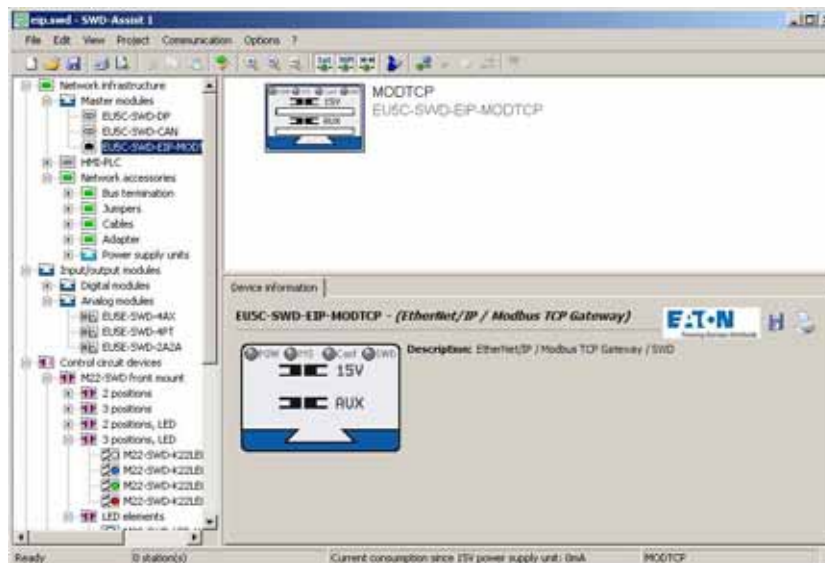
eip.swd - SWD-Assist 1

File Edit View Project Communication Options ?

Network infrastructure
Master modules
EU5C-SWD-DP
EU5C-SWD-CAN
EU5C-SWD-EIP-MODT
HMI-PLC
Network accessories
Bus termination
Jumpers
Cables
Adapter
Power supply units
Input/output modules
Digital modules
Analog modules
EU5E-SWD-4AX
EU5E-SWD-4PT
EU5E-SWD-2A2A
Control circuit devices
M22-SWD front mount
2 positions
3 positions
2 positions, LED
3 positions, LED
M22-SWD-K22LE
M22-SWD-K22LE
M22-SWD-K22LE
M22-SWD-K22LE
LED elements

15V
AUX

MODTCP
EU5C-SWD-EIP-MODTCP

Device information

EU5C-SWD-EIP-MODTCP - (EtherNet/IP / Modbus TCP Gateway)

E:T·N

POW MS Conf SWD
15V
AUX

Description: EtherNet/IP / Modbus TCP Gateway / SWD

Ready | 0 station(s) | Current consumption since 15V power supply unit: 0mA | MODTCP